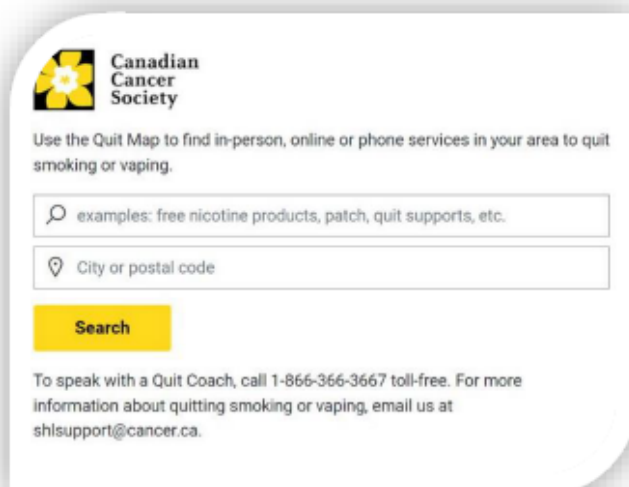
Canadian Cancer Society

Use the Quit Map to find in-person, online or phone services in your area to quit smoking or vaping.

examples: free nicotine products, patch, quit supports, etc.

City or postal code

Search

To speak with a Quit Coach, call 1-866-366-3667 toll-free. For more information about quitting smoking or vaping, email us at shlsupport@cancer.ca.